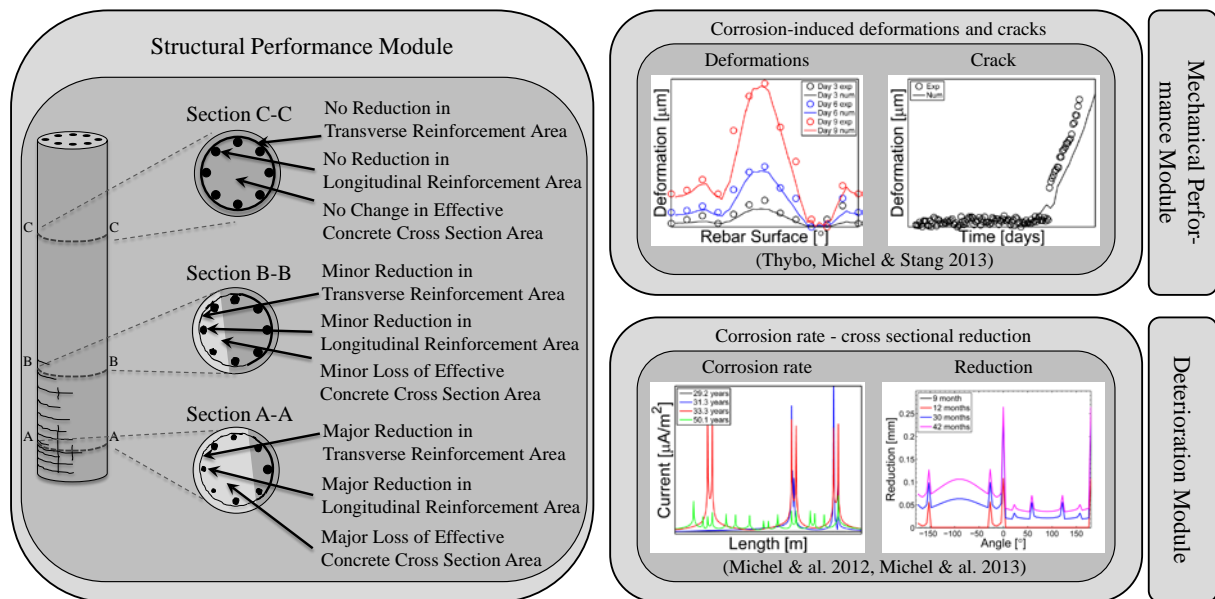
Structural Performance Module

Section C-C

No Reduction in Transverse Reinforcement Area

No Reduction in Longitudinal Reinforcement Area

No Change in Effective Concrete Cross Section Area

C C

Section B-B

Minor Reduction in Transverse Reinforcement Area

Minor Reduction in Longitudinal Reinforcement Area

Minor Loss of Effective Concrete Cross Section Area

B B

Section A-A

Major Reduction in Transverse Reinforcement Area

Major Reduction in Longitudinal Reinforcement Area

Major Loss of Effective Concrete Cross Section Area

A A

Corrosion-induced deformations and cracks

Deformations

Day 3 exp
Day 3 num
Day 6 exp
Day 6 num
Day 9 exp
Day 9 num

Deformation [μm]

Rebar Surface [°]

Crack

Exp
Num

Deformation [μm]

Time [days]

(Thybo, Michel & Stang 2013)

Mechanical Performance Module

Corrosion rate - cross sectional reduction

Corrosion rate

29.2 years
31.3 years
33.3 years
50.1 years

Current [$\mu A/m^2$]

Length [m]

Reduction

9 month
12 months
30 months
42 months

Reduction [mm]

0.25
0.2
0.15
0.1
0.05
0

−150 −100 −50 0 50 100 150

Angle [°]

(Michel & al. 2012, Michel & al. 2013)

Deterioration Module